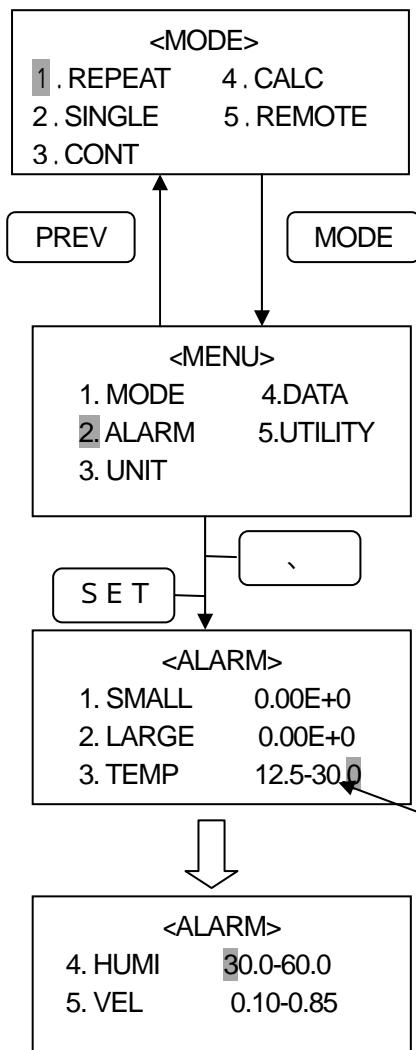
<MODE>
1 . REPEAT 4 . CALC
2 . SINGLE 5 . REMOTE
3 . CONT

PREV

MODE

<MENU>
1. MODE 4.DATA
2. ALARM 5.UTILITY
3. UNIT

、

S E T

<ALARM>
1. SMALL 0.00E+0
2. LARGE 0.00E+0
3. TEMP 12.5-30.0

<ALARM>
4. HUMI 30.0-60.0
5. VEL 0.10-0.85